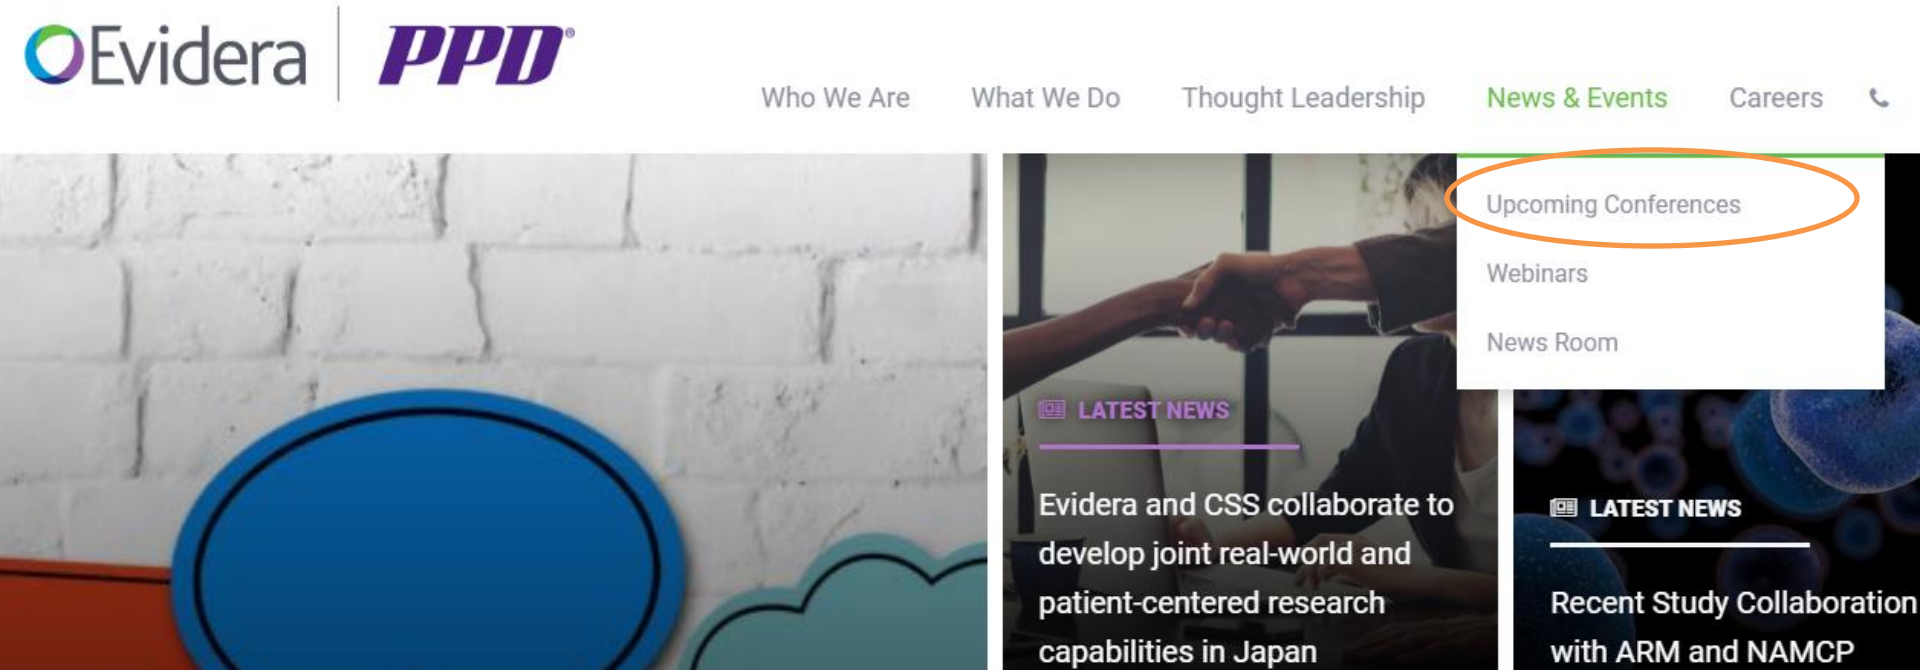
Evidera PPD®

Who We Are What We Do Thought Leadership News & Events Careers

Upcoming Conferences

Webinars

News Room

LATEST NEWS

Evidera and CSS collaborate to develop joint real-world and patient-centered research capabilities in Japan

LATEST NEWS

Recent Study Collaboration with ARM and NAMCP